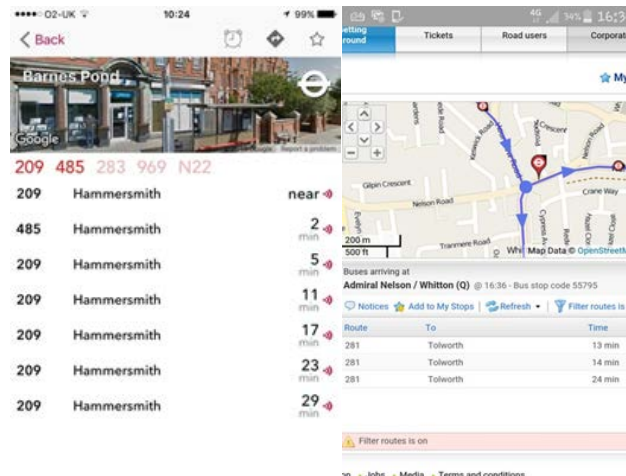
••••○ O2-UK 10:24 99%

< Back

Barnes Pond

Google Report a problem

209 485 283 969 N22

| | | |
|---|---|---|
| 209 | Hammersmith | near |
| 485 | Hammersmith | 2 min |
| 209 | Hammersmith | 5 min |
| 209 | Hammersmith | 11 min |
| 209 | Hammersmith | 17 min |
| 209 | Hammersmith | 23 min |
| 209 | Hammersmith | 29 min |

4G 34% 16:3

etting round | Tickets | Road users | Corporat

My

Glipin Crescent Nelson Road Crane Way Tranmere Road Crescent

200 m
500 ft

Map Data © OpenStreetM

Buses arriving at
Admiral Nelson / Whitton (Q) @ 16:36 - Bus stop code 55795

Notices Add to My Stops Refresh Filter routes is

| Route | To | Time |
|---|---|---|
| 281 | Tolworth | 13 min |
| 281 | Tolworth | 14 min |
| 281 | Tolworth | 24 min |

Filter routes is on

Jobs · Media · Terms and conditions